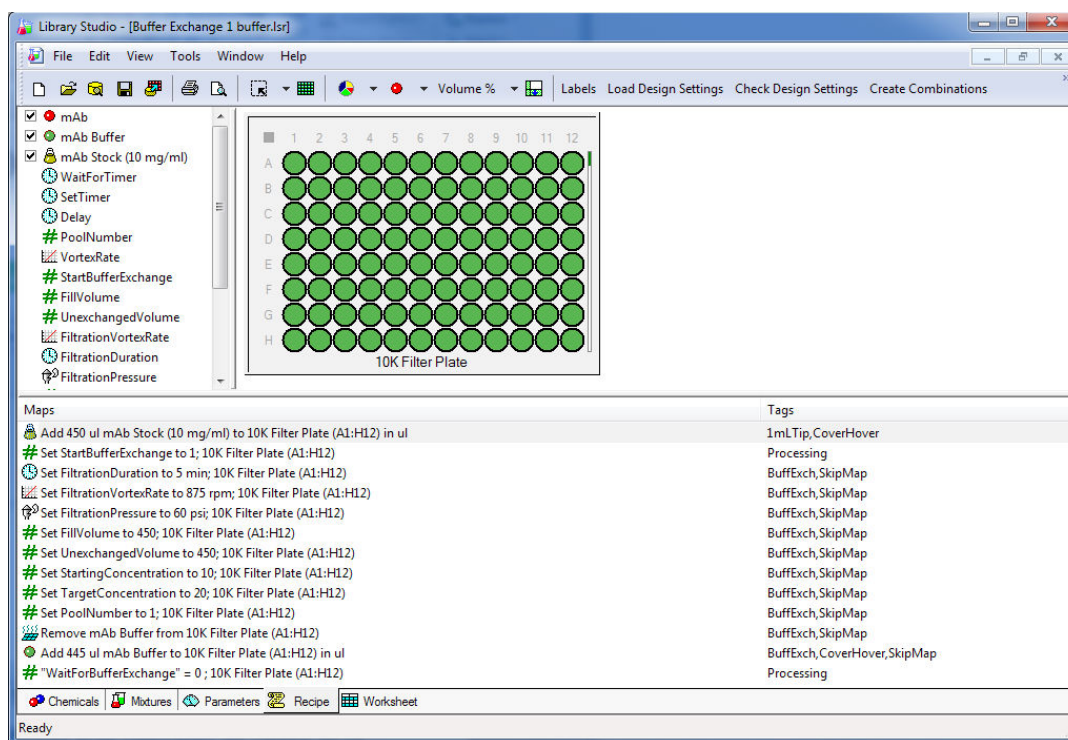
Library Studio - [Buffer Exchange 1 buffer.lsr]

File Edit View Tools Window Help

Volume % Labels Load Design Settings Check Design Settings Create Combinations

mAb
mAb Buffer
mAb Stock (10 mg/ml)
WaitForTimer
SetTimer
Delay
PoolNumber
VortexRate
StartBufferExchange
FillVolume
UnexchangedVolume
FiltrationVortexRate
FiltrationDuration
FiltrationPressure

1 2 3 4 5 6 7 8 9 10 11 12
A
B
C
D
E
F
G
H
10K Filter Plate

| Maps | Tags |
|---|---|
| Add 450 ul mAb Stock (10 mg/ml) to 10K Filter Plate (A1:H12) in ul | 1mLTip,CoverHover |
| Set StartBufferExchange to 1; 10K Filter Plate (A1:H12) | Processing |
| Set FiltrationDuration to 5 min; 10K Filter Plate (A1:H12) | BuffExch,SkipMap |
| Set FiltrationVortexRate to 875 rpm; 10K Filter Plate (A1:H12) | BuffExch,SkipMap |
| Set FiltrationPressure to 60 psi; 10K Filter Plate (A1:H12) | BuffExch,SkipMap |
| Set FillVolume to 450; 10K Filter Plate (A1:H12) | BuffExch,SkipMap |
| Set UnexchangedVolume to 450; 10K Filter Plate (A1:H12) | BuffExch,SkipMap |
| Set StartingConcentration to 10; 10K Filter Plate (A1:H12) | BuffExch,SkipMap |
| Set TargetConcentration to 20; 10K Filter Plate (A1:H12) | BuffExch,SkipMap |
| Set PoolNumber to 1; 10K Filter Plate (A1:H12) | BuffExch,SkipMap |
| Remove mAb Buffer from 10K Filter Plate (A1:H12) | BuffExch,SkipMap |
| Add 445 ul mAb Buffer to 10K Filter Plate (A1:H12) in ul | BuffExch,CoverHover,SkipMap |
| "WaitForBufferExchange" = 0 ; 10K Filter Plate (A1:H12) | Processing |

Chemicals Mixtures Parameters Recipe Worksheet

Ready